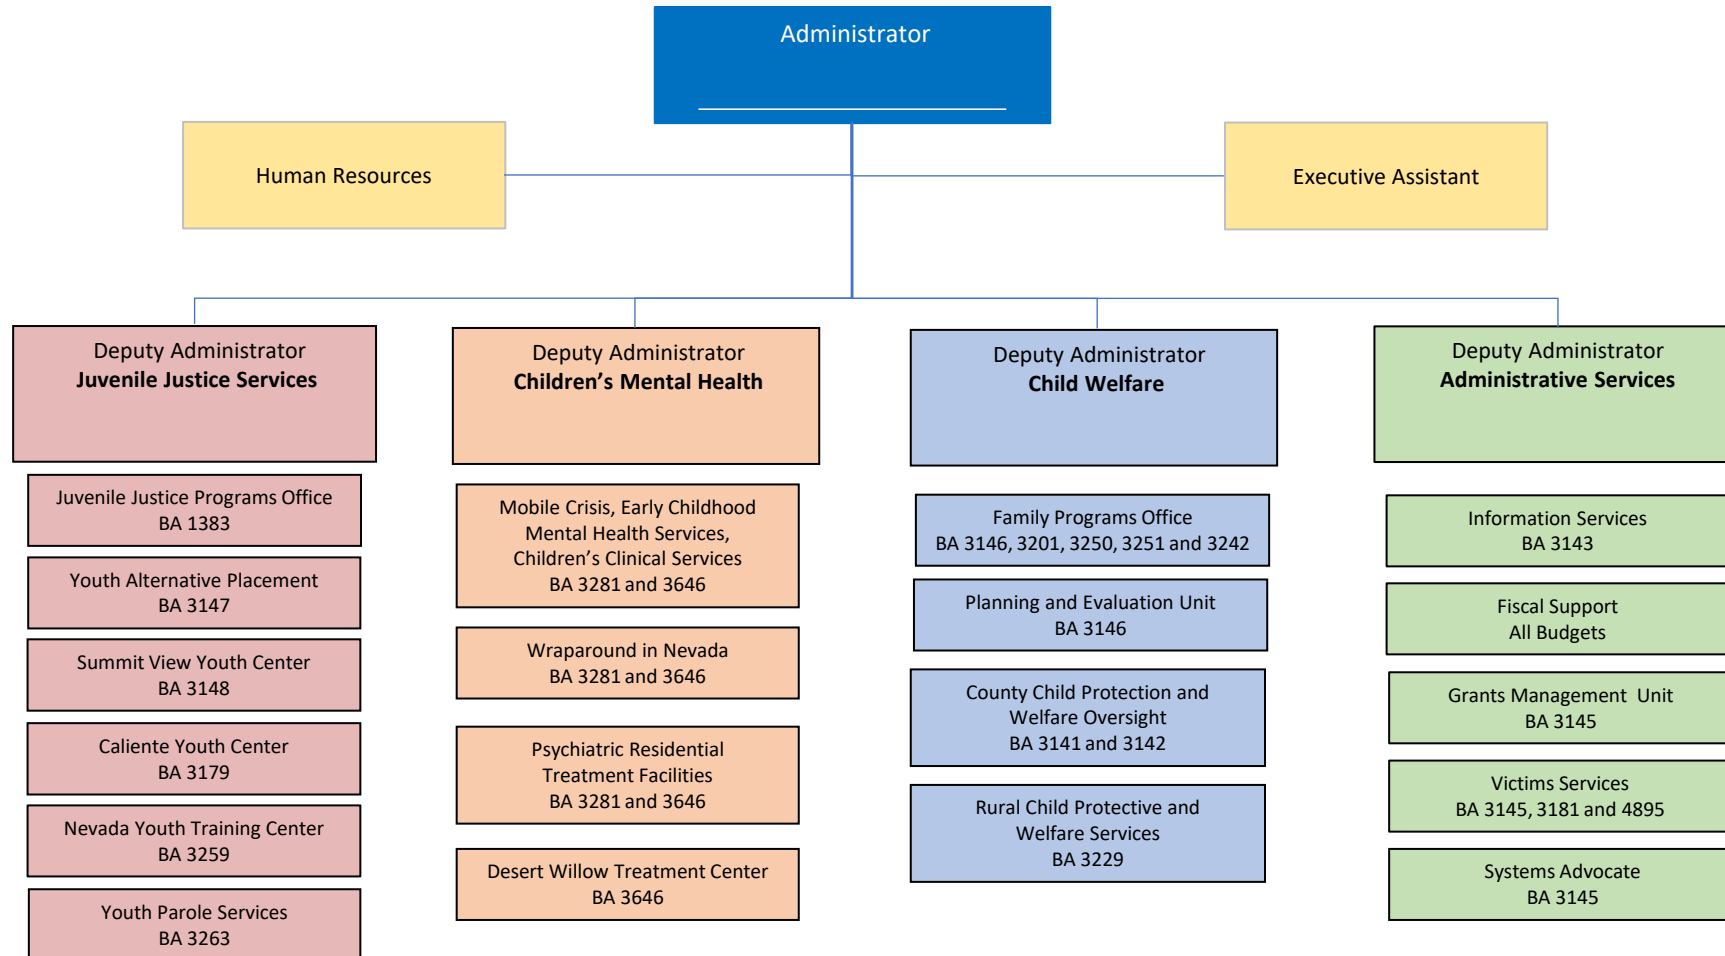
Administrator

Human Resources

Executive Assistant

Deputy Administrator
**Juvenile Justice Services**

Juvenile Justice Programs Office
BA 1383

Youth Alternative Placement
BA 3147

Summit View Youth Center
BA 3148

Caliente Youth Center
BA 3179

Nevada Youth Training Center
BA 3259

Youth Parole Services
BA 3263

Deputy Administrator
**Children's Mental Health**

Mobile Crisis, Early Childhood Mental Health Services, Children's Clinical Services
BA 3281 and 3646

Wraparound in Nevada
BA 3281 and 3646

Psychiatric Residential Treatment Facilities
BA 3281 and 3646

Desert Willow Treatment Center
BA 3646

Deputy Administrator
**Child Welfare**

Family Programs Office
BA 3146, 3201, 3250, 3251 and 3242

Planning and Evaluation Unit
BA 3146

County Child Protection and Welfare Oversight
BA 3141 and 3142

Rural Child Protective and Welfare Services
BA 3229

Deputy Administrator
**Administrative Services**

Information Services
BA 3143

Fiscal Support
All Budgets

Grants Management Unit
BA 3145

Victims Services
BA 3145, 3181 and 4895

Systems Advocate
BA 3145